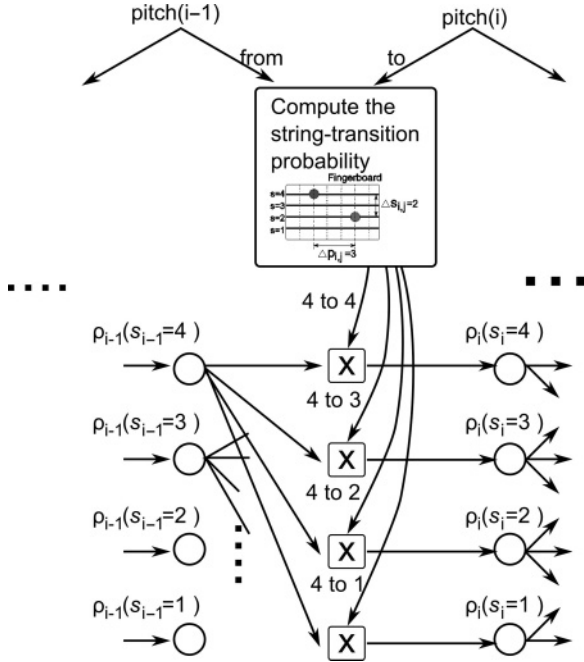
pitch(i−1)

pitch(i)

from

to

Compute the string-transition probability

Fingerboard

s=4
s=3
s=2
s=1

$\triangle s_{i,j}=2$

$\triangle p_{i,j}=3$

4 to 4

4 to 3

4 to 2

4 to 1

$\rho_{i-1}(s_{i-1}=4)$

$\rho_{i-1}(s_{i-1}=3)$

$\rho_{i-1}(s_{i-1}=2)$

$\rho_{i-1}(s_{i-1}=1)$

X

X

X

X

$\rho_i(s_i=4)$

$\rho_i(s_i=3)$

$\rho_i(s_i=2)$

$\rho_i(s_i=1)$